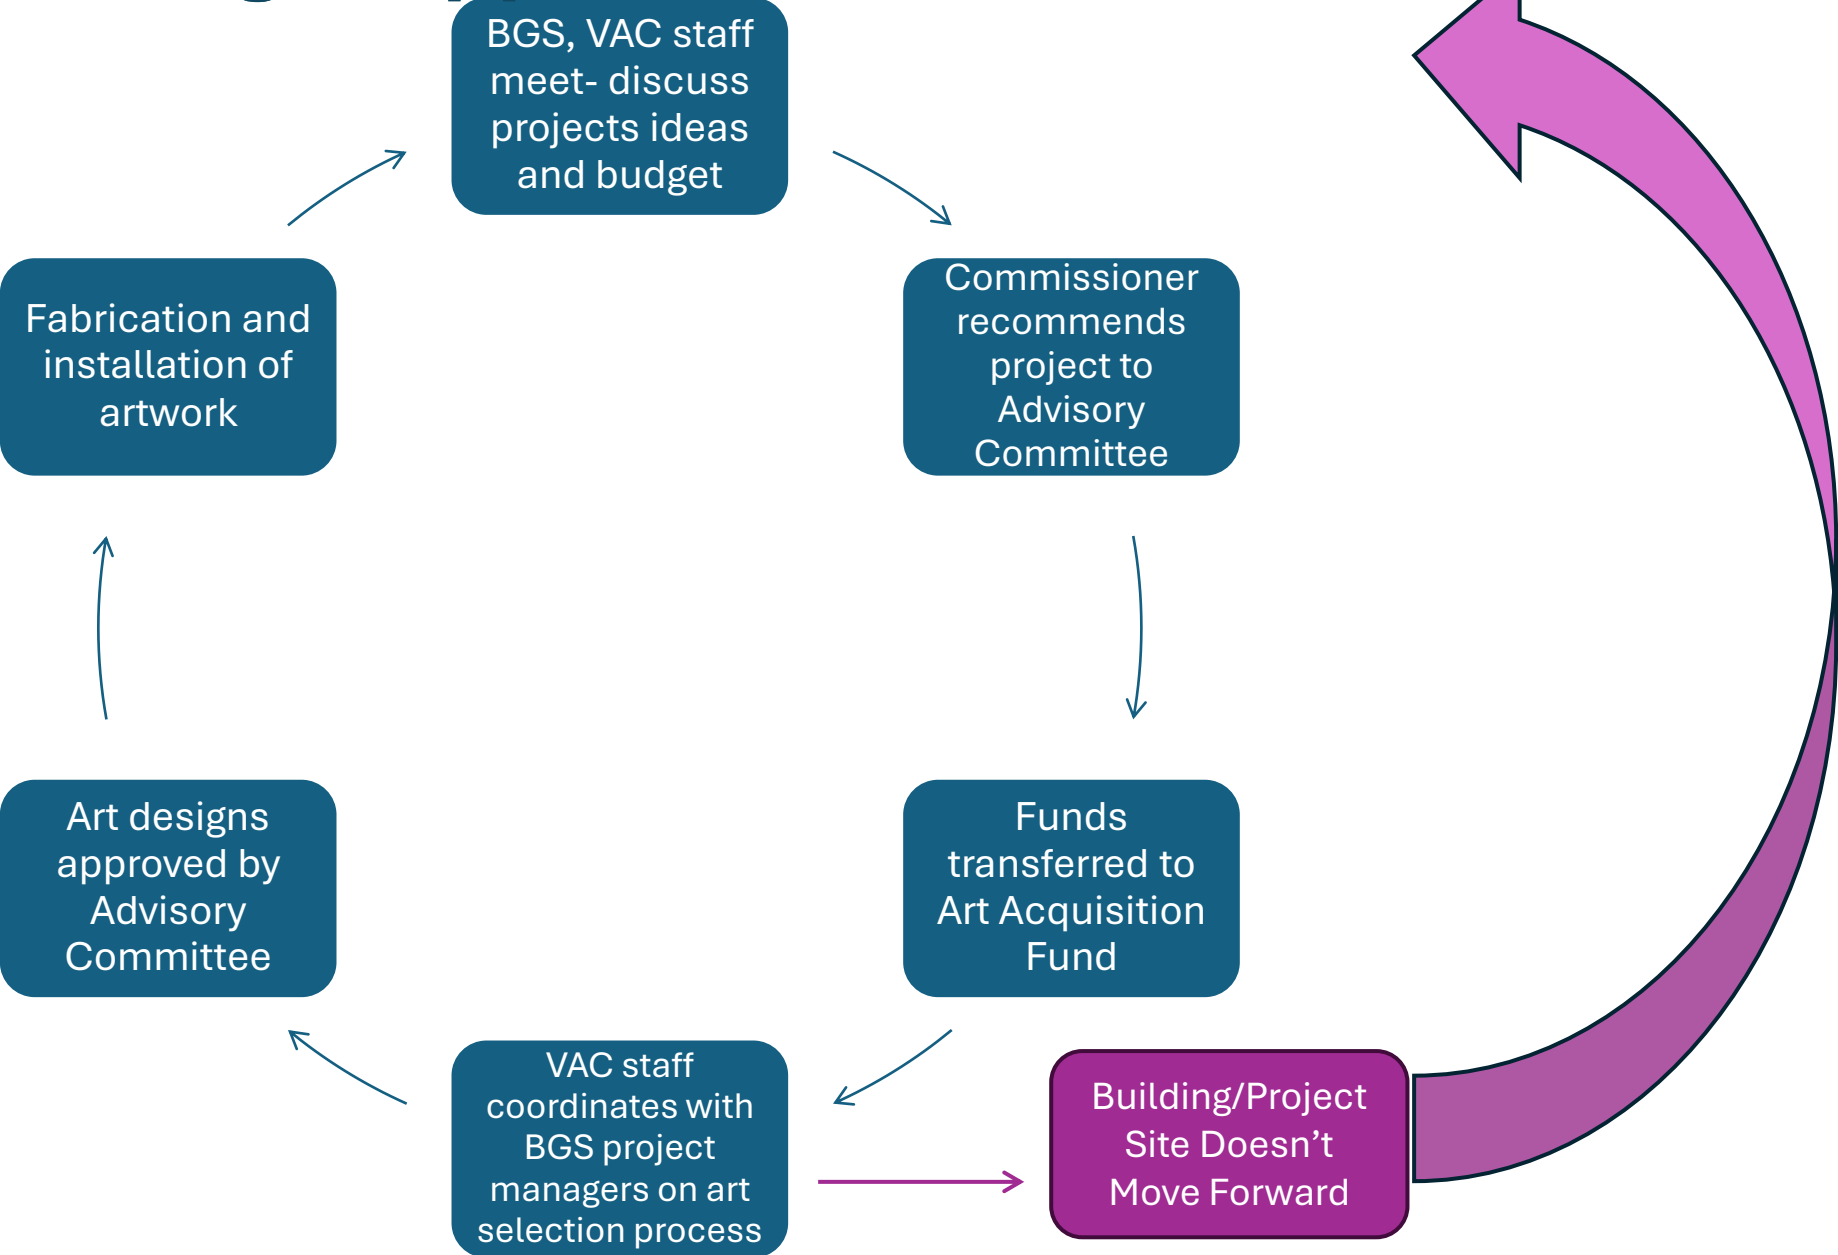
BGS, VAC staff meet- discuss projects ideas and budget

Commissioner recommends project to Advisory Committee

Funds transferred to Art Acquisition Fund

VAC staff coordinates with BGS project managers on art selection process

Building/Project Site Doesn’t Move Forward

Art designs approved by Advisory Committee

Fabrication and installation of artwork